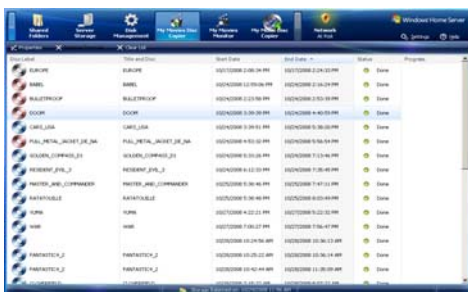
Shared Folders | Server Storage | Disk Management | My Movies Disc Copier | My Movies Monitor | My Movies Disc Copier | Network At Risk

Windows Home Server

Settings | Help

Properties | Clear List

| Disc Label | Title and Disc | Start Date | End Date | Status | Progress |
|---|---|---|---|---|---|
| EUROPE | EUROPE | 10/27/2008 2:00:34 PM | 10/27/2008 2:24:32 PM | Done | |
| BABEL | BABEL | 10/27/2008 12:59:06 PM | 10/27/2008 2:16:24 PM | Done | |
| BULLETPROOF | BULLETPROOF | 10/27/2008 2:23:56 PM | 10/27/2008 2:53:18 PM | Done | |
| DOOM | DOOM | 10/27/2008 3:39:39 PM | 10/27/2008 4:40:59 PM | Done | |
| CARS_USA | CARS_USA | 10/27/2008 3:39:51 PM | 10/27/2008 5:38:20 PM | Done | |
| FULL_METAL_JACKET_DE_NA | FULL_METAL_JACKET_DE_NA | 10/27/2008 4:51:32 PM | 10/27/2008 5:56:54 PM | Done | |
| GOLDEN_COMPASS_D1 | GOLDEN_COMPASS_D1 | 10/27/2008 5:33:20 PM | 10/27/2008 7:13:46 PM | Done | |
| RESIDENT_EVIL_3 | RESIDENT_EVIL_3 | 10/27/2008 6:12:33 PM | 10/27/2008 7:38:49 PM | Done | |
| MASTER_AND_COMMANDER | MASTER_AND_COMMANDER | 10/27/2008 5:38:46 PM | 10/27/2008 7:47:11 PM | Done | |
| RATATOUILLE | RATATOUILLE | 10/27/2008 5:48:48 PM | 10/27/2008 8:03:49 PM | Done | |
| YUMA | YUMA | 10/27/2008 4:22:21 PM | 10/27/2008 5:22:32 PM | Done | |
| WAR | WAR | 10/27/2008 7:06:27 PM | 10/27/2008 7:56:47 PM | Done | |
| | | 10/28/2008 10:24:56 AM | 10/28/2008 10:36:13 AM | Done | |
| FANTASTIC4_2 | FANTASTIC4_2 | 10/28/2008 10:25:22 AM | 10/28/2008 10:36:14 AM | Done | |
| FANTASTIC4_2 | FANTASTIC4_2 | 10/28/2008 10:42:49 AM | 10/28/2008 11:20:09 AM | Done | |
| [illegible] | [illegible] | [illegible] | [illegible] | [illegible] | |

Storage Balanced on: 10/29/2008 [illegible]